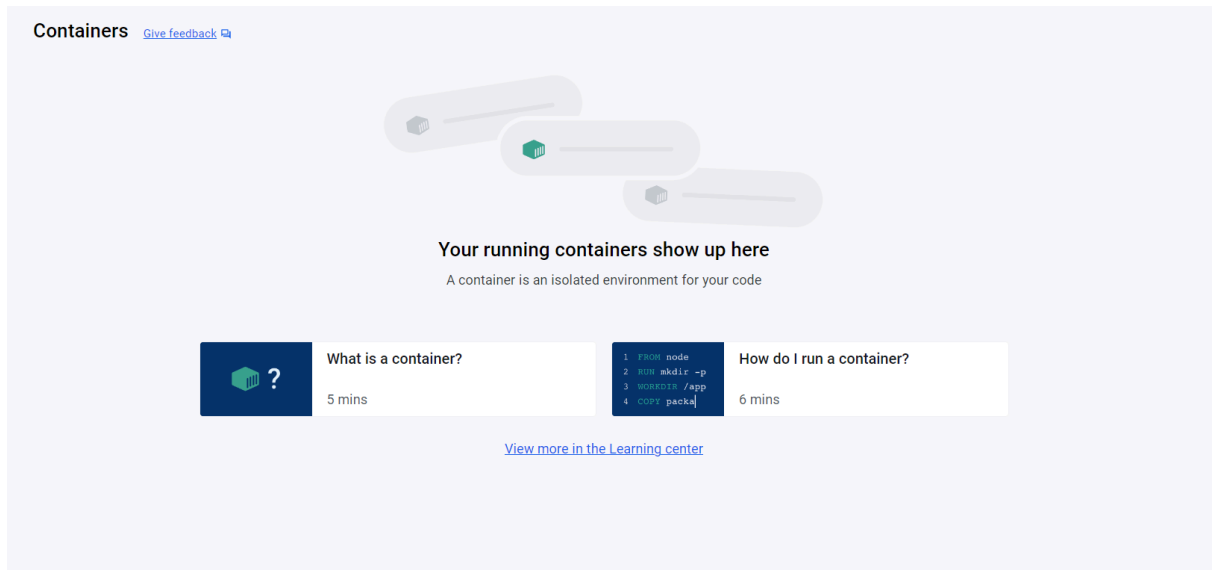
Containers Give feedback

Your running containers show up here

A container is an isolated environment for your code

?

What is a container?

5 mins

1 FROM node
2 RUN mkdir -p
3 WORKDIR /app
4 COPY packa

How do I run a container?

6 mins

View more in the Learning center